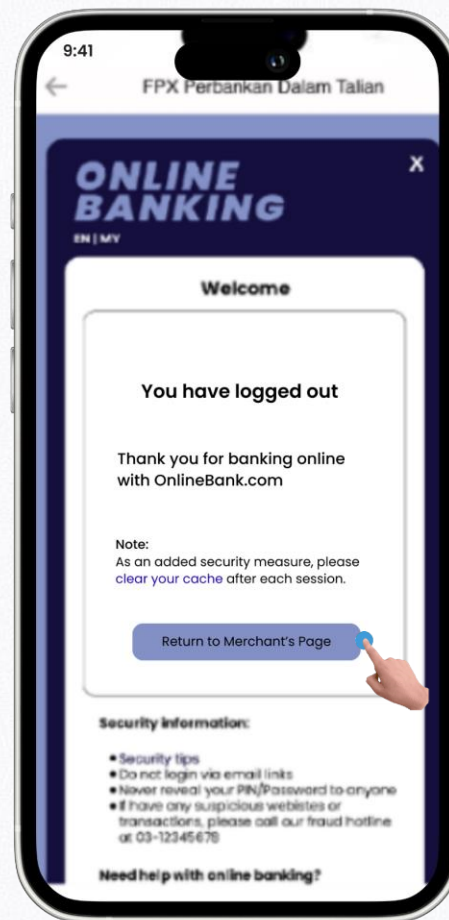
9:41

FPX Perbankan Dalam Talian

ONLINE BANKING

EN | MY

X

Welcome

You have logged out

Thank you for banking online with OnlineBank.com

Note:
As an added security measure, please clear your cache after each session.

Return to Merchant's Page

Security information:

• Security tips
• Do not login via email links
• Never reveal your PIN/Password to anyone
• If have any suspicious webistes or transactions, please call our fraud hotline at 03-12345678

Need help with online banking?